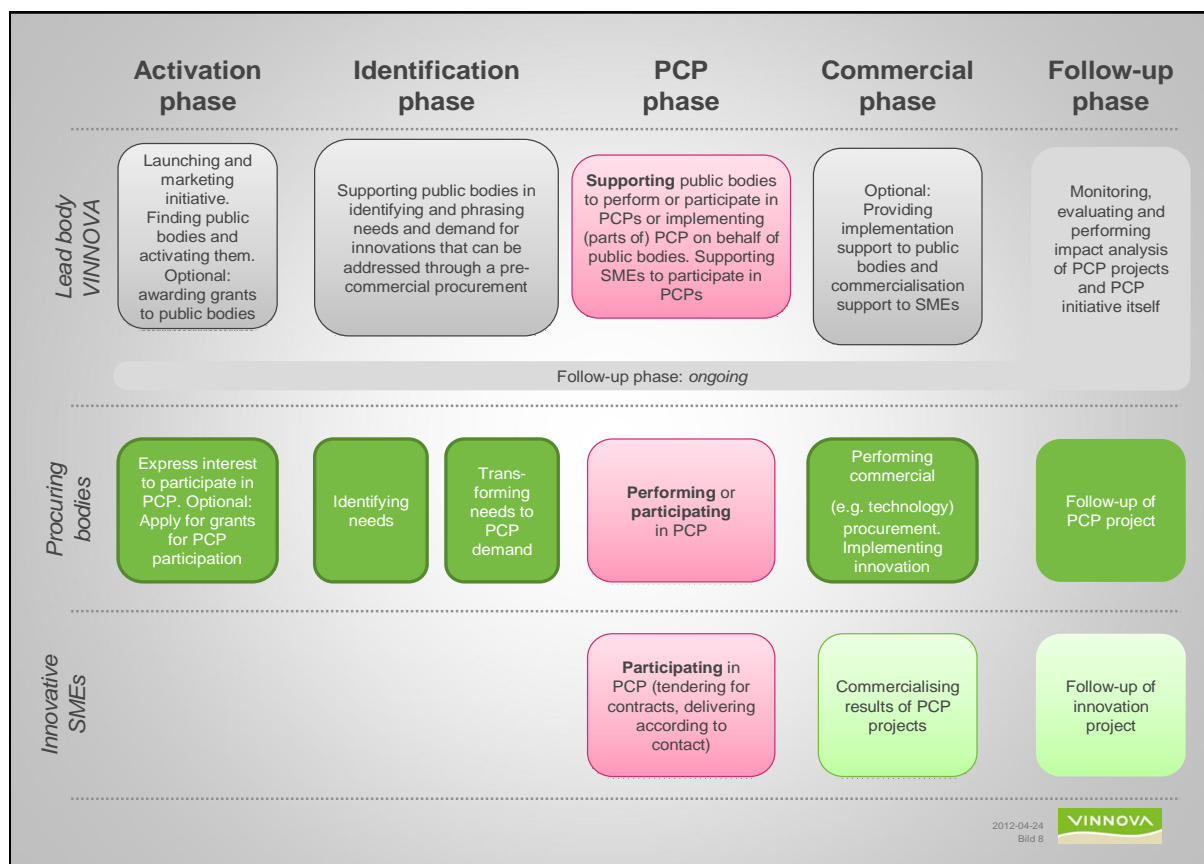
Activation phase

Identification phase

PCP phase

Commercial phase

Follow-up phase

Lead body VINNOVA

Launching and marketing initiative. Finding public bodies and activating them. Optional: awarding grants to public bodies

Supporting public bodies in identifying and phrasing needs and demand for innovations that can be addressed through a pre-commercial procurement

**Supporting** public bodies to perform or participate in PCPs or implementing (parts of) PCP on behalf of public bodies. Supporting SMEs to participate in PCPs

Optional: Providing implementation support to public bodies and commercialisation support to SMEs

Monitoring, evaluating and performing impact analysis of PCP projects and PCP initiative itself

Follow-up phase: *ongoing*

Procuring bodies

Express interest to participate in PCP. Optional: Apply for grants for PCP participation

Identifying needs

Transforming needs to PCP demand

**Performing** or **participating** in PCP

Performing commercial (e.g. technology) procurement. Implementing innovation

Follow-up of PCP project

Innovative SMEs

**Participating** in PCP (tendering for contracts, delivering according to contact)

Commercialising results of PCP projects

Follow-up of innovation project

2012-04-24
Bild 8

VINNOVA